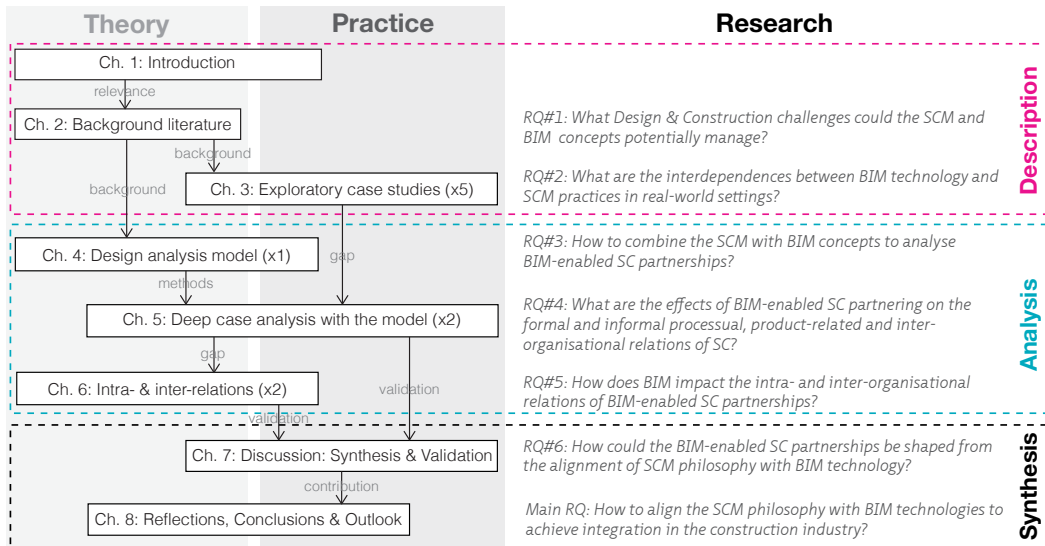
Theory Practice Research

Ch. 1: Introduction

relevance

Ch. 2: Background literature

background

background

Ch. 3: Exploratory case studies (x5)

RQ#1: What Design & Construction challenges could the SCM and BIM concepts potentially manage?

RQ#2: What are the interdependences between BIM technology and SCM practices in real-world settings?

Description

Ch. 4: Design analysis model (x1)

gap

methods

Ch. 5: Deep case analysis with the model (x2)

gap

Ch. 6: Intra- & inter-relations (x2)

validation

RQ#3: How to combine the SCM with BIM concepts to analyse BIM-enabled SC partnerships?

RQ#4: What are the effects of BIM-enabled SC partnering on the formal and informal processual, product-related and inter-organisational relations of SC?

RQ#5: How does BIM impact the intra- and inter-organisational relations of BIM-enabled SC partnerships?

Analysis

validation

Ch. 7: Discussion: Synthesis & Validation

contribution

Ch. 8: Reflections, Conclusions & Outlook

RQ#6: How could the BIM-enabled SC partnerships be shaped from the alignment of SCM philosophy with BIM technology?

Main RQ: How to align the SCM philosophy with BIM technologies to achieve integration in the construction industry?

Synthesis